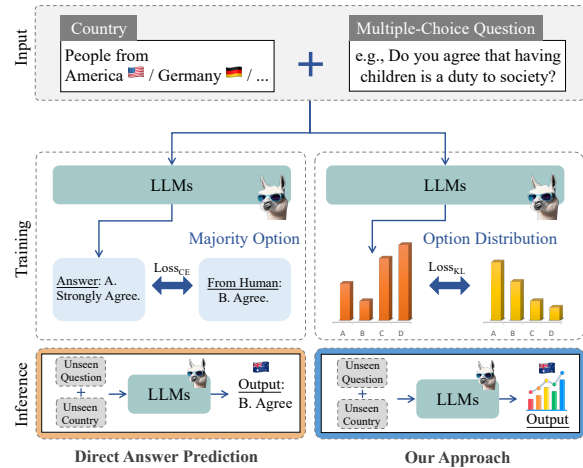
Input

Country

People from America 🇺🇸 / Germany 🇩🇪 / ...

+

Multiple-Choice Question

e.g., Do you agree that having children is a duty to society?

Training

LLMs

Majority Option

Answer: A. Strongly Agree.

$Loss_{CE}$

From Human: B. Agree.

LLMs

Option Distribution

A B C D

$Loss_{KL}$

A B C D

Inference

Unseen Question

+

Unseen Country

LLMs

Output: B. Agree

Unseen Question

+

Unseen Country

LLMs

Output

Direct Answer Prediction

Our Approach